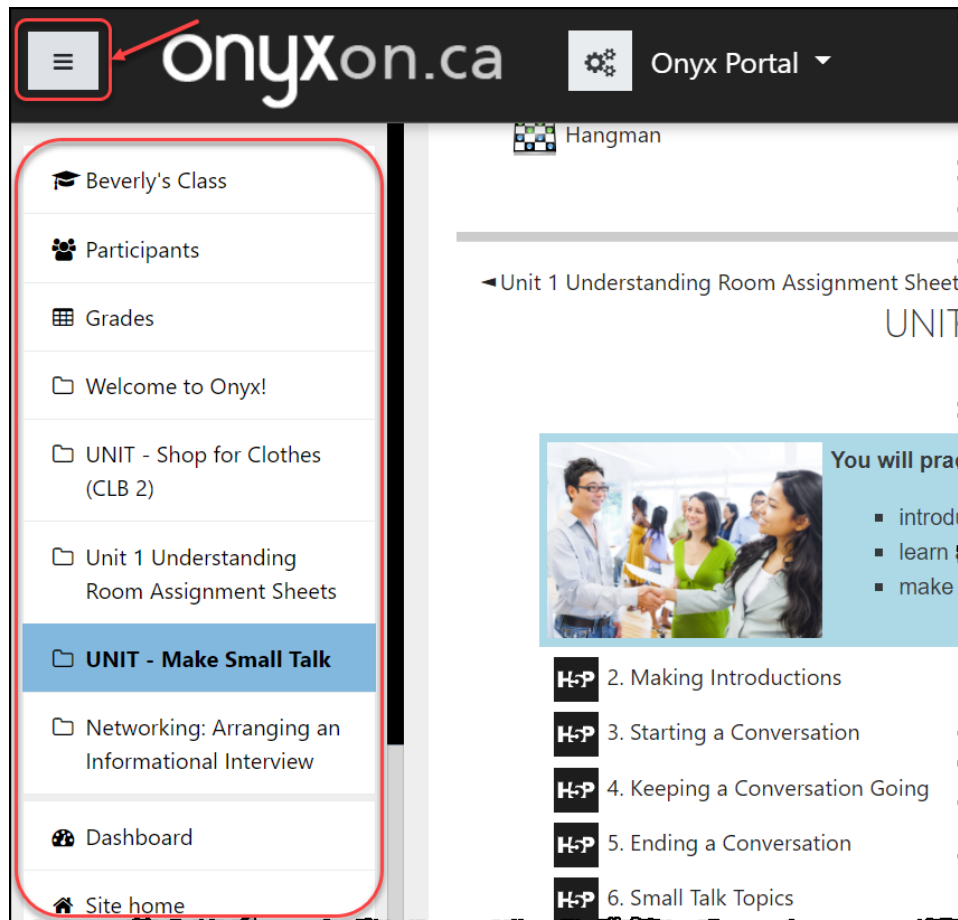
onyxon.ca

Onyx Portal

Beverly's Class

Participants

Grades

Welcome to Onyx!

UNIT - Shop for Clothes (CLB 2)

Unit 1 Understanding Room Assignment Sheets

UNIT - Make Small Talk

Networking: Arranging an Informational Interview

Dashboard

Site home

Hangman

◄Unit 1 Understanding Room Assignment Sheet

UNIT

You will pra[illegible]

- introdu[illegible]
- learn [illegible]
- make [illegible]

H5P 2. Making Introductions

H5P 3. Starting a Conversation

H5P 4. Keeping a Conversation Going

H5P 5. Ending a Conversation

H5P 6. Small Talk Topics